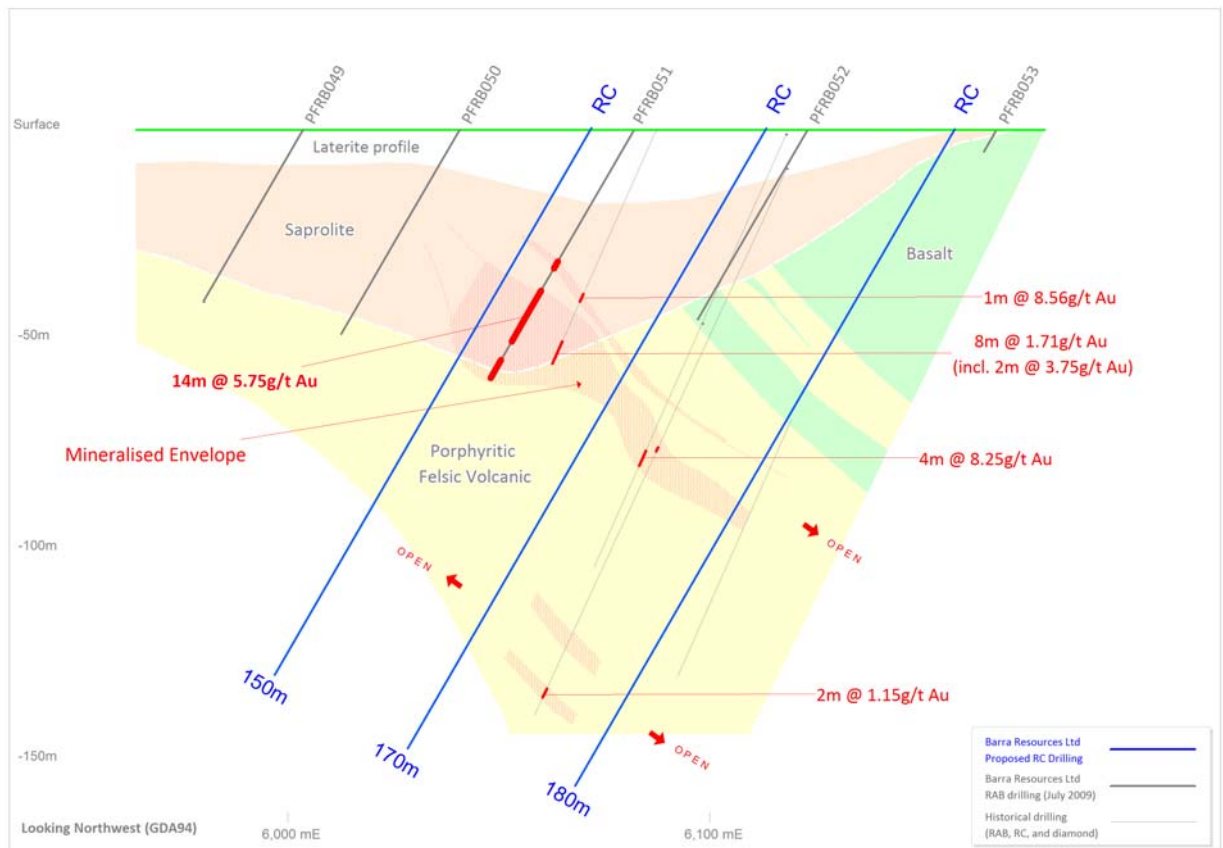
PFRB049
PFRB050
RC
PFRB051
RC
PFRB052
RC
PFRB053

Surface

Laterite profile

Saprolite

Basalt

1m @ 8.56g/t Au

-50m

8m @ 1.71g/t Au
(incl. 2m @ 3.75g/t Au)

14m @ 5.75g/t Au

Mineralised Envelope

Porphyritic
Felsic Volcanic

4m @ 8.25g/t Au

-100m

OPEN

OPEN

150m

2m @ 1.15g/t Au

170m

OPEN

-150m

180m

Barra Resources Ltd
Proposed RC Drilling

Barra Resources Ltd
RAB drilling (July 2009)

Historical drilling
(RAB, RC, and diamond)

Looking Northwest (GDA94)

6,000 mE

6,100 mE